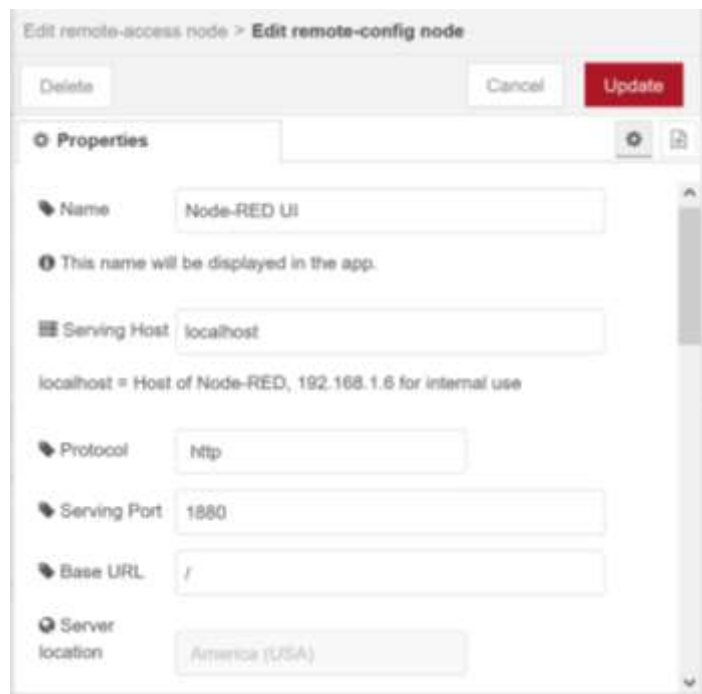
Edit remote-access node > Edit remote-config node

Delete

Cancel

Update

Properties

Name Node-RED UI

This name will be displayed in the app.

Serving Host localhost

localhost = Host of Node-RED, 192.168.1.6 for internal use

Protocol http

Serving Port 1880

Base URL /

Server location America (USA)